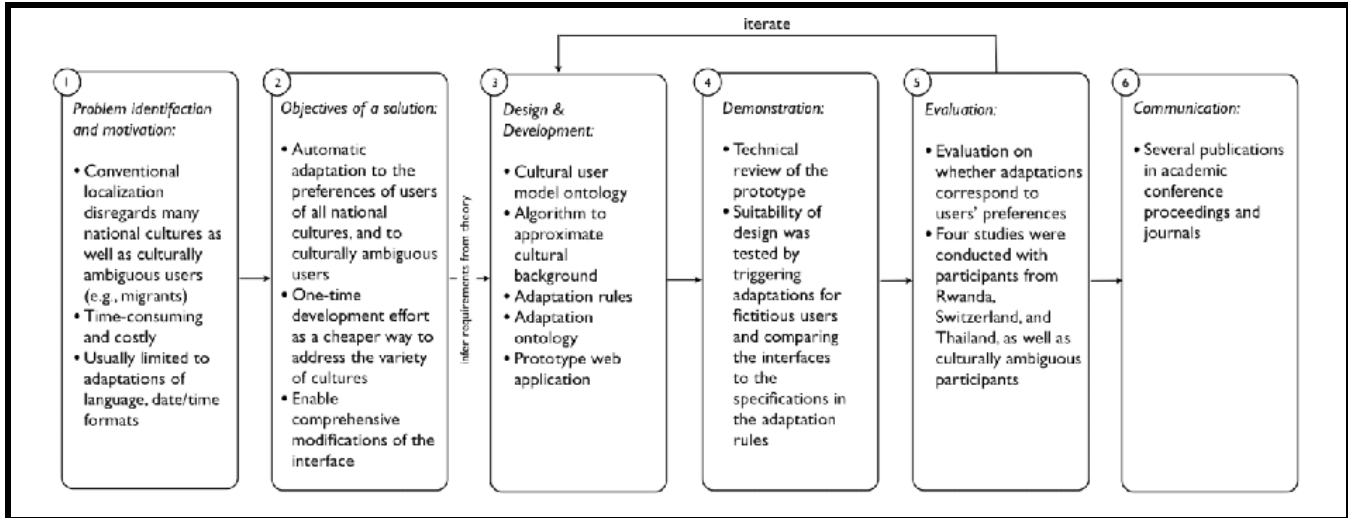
iterate

1
Problem Identification and motivation:
• Conventional localization disregards many national cultures as well as culturally ambiguous users (e.g., migrants)
• Time-consuming and costly
• Usually limited to adaptations of language, date/time formats

2
Objectives of a solution:
• Automatic adaptation to the preferences of users of all national cultures, and to culturally ambiguous users
• One-time development effort as a cheaper way to address the variety of cultures
• Enable comprehensive modifications of the interface

infer requirements from theory

3
Design & Development:
• Cultural user model ontology
• Algorithm to approximate cultural background
• Adaptation rules
• Adaptation ontology
• Prototype web application

4
Demonstration:
• Technical review of the prototype
• Suitability of design was tested by triggering adaptations for fictitious users and comparing the interfaces to the specifications in the adaptation rules

5
Evaluation:
• Evaluation on whether adaptations correspond to users' preferences
• Four studies were conducted with participants from Rwanda, Switzerland, and Thailand, as well as culturally ambiguous participants

6
Communication:
• Several publications in academic conference proceedings and journals